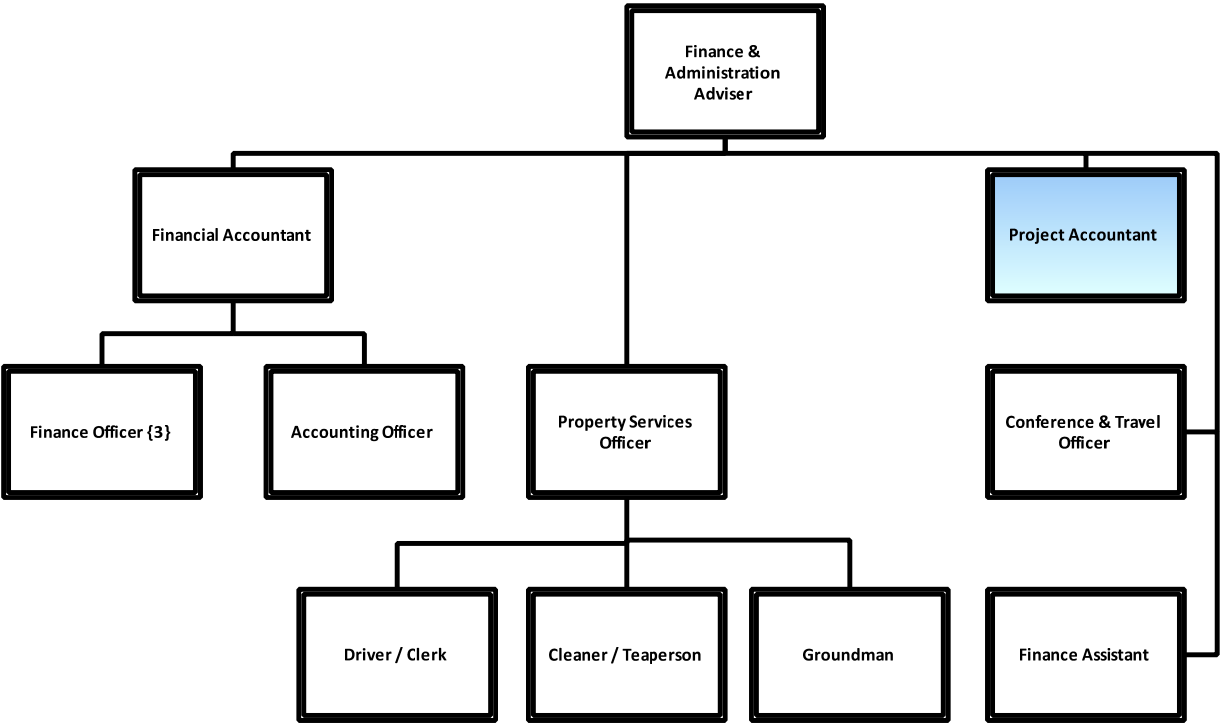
Finance & Administration Adviser

Financial Accountant

Project Accountant

Finance Officer {3}

Accounting Officer

Property Services Officer

Conference & Travel Officer

Driver / Clerk

Cleaner / Teaperson

Groundman

Finance Assistant